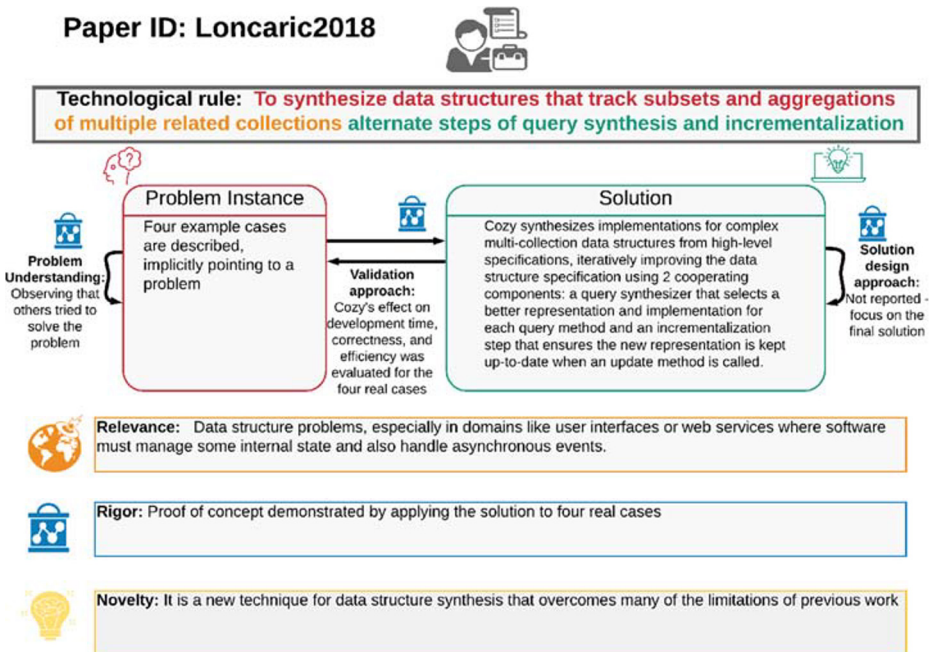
Paper ID: Loncaric2018

Technological rule: To synthesize data structures that track subsets and aggregations of multiple related collections alternate steps of query synthesis and incrementalization

Problem Understanding: Observing that others tried to solve the problem

Problem Instance

Four example cases are described, implicitly pointing to a problem

Validation approach: Cozy's effect on development time, correctness, and efficiency was evaluated for the four real cases

Solution

Cozy synthesizes implementations for complex multi-collection data structures from high-level specifications, iteratively improving the data structure specification using 2 cooperating components: a query synthesizer that selects a better representation and implementation for each query method and an incrementalization step that ensures the new representation is kept up-to-date when an update method is called.

Solution design approach: Not reported - focus on the final solution

Relevance: Data structure problems, especially in domains like user interfaces or web services where software must manage some internal state and also handle asynchronous events.

Rigor: Proof of concept demonstrated by applying the solution to four real cases

Novelty: It is a new technique for data structure synthesis that overcomes many of the limitations of previous work